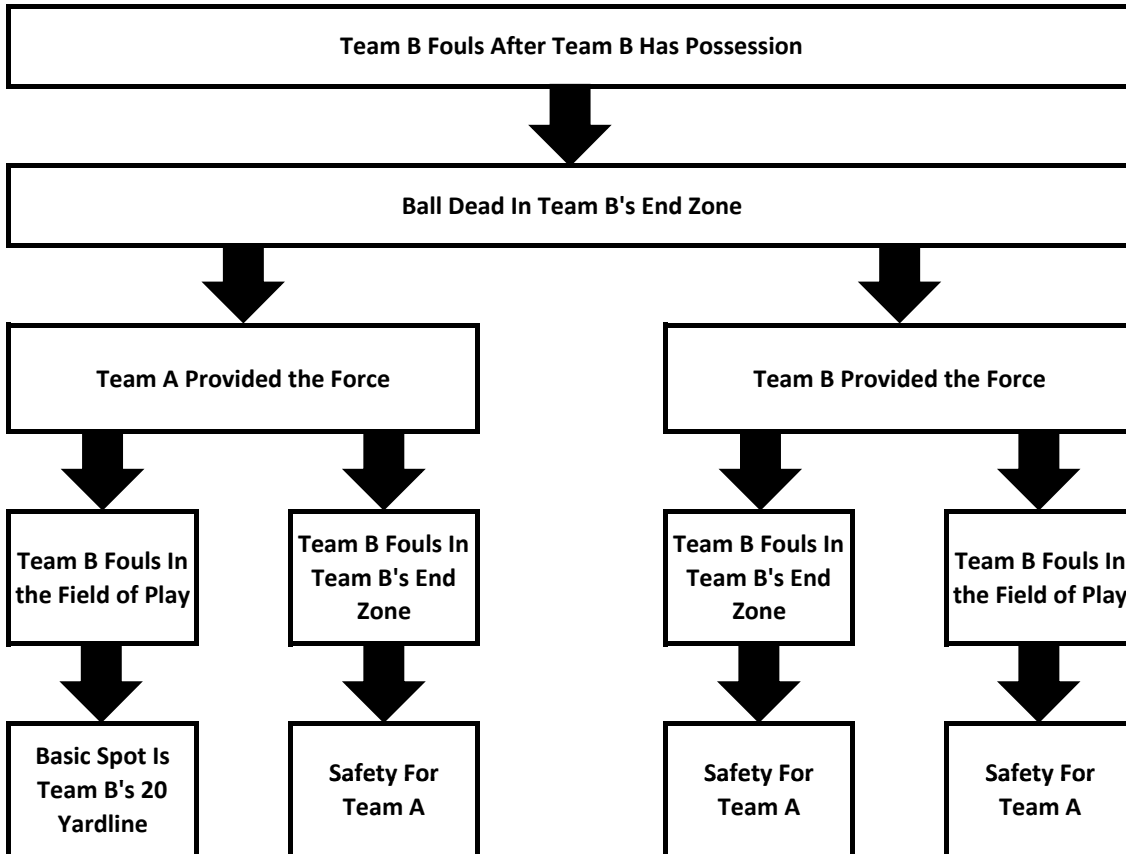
Team B Fouls After Team B Has Possession

Ball Dead In Team B's End Zone

Team A Provided the Force

Team B Provided the Force

Team B Fouls In the Field of Play

Team B Fouls In Team B's End Zone

Team B Fouls In Team B's End Zone

Team B Fouls In the Field of Play

Basic Spot Is Team B's 20 Yardline

Safety For Team A

Safety For Team A

Safety For Team A